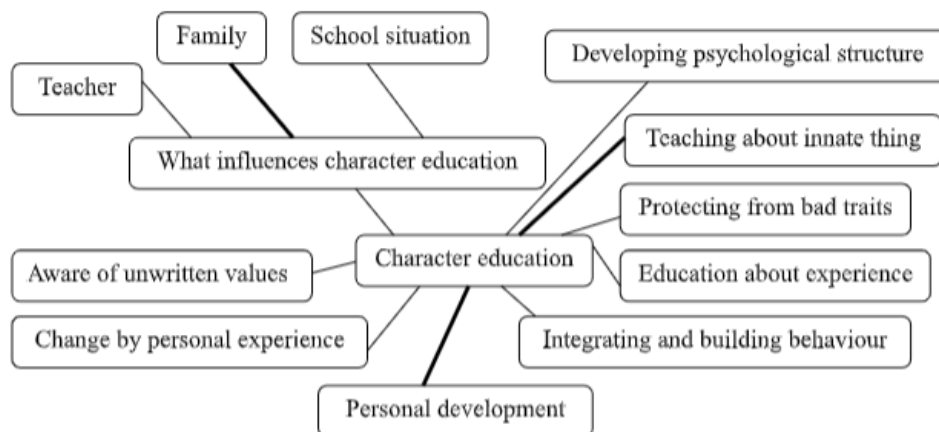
Family

School situation

Teacher

What influences character education

Developing psychological structure

Teaching about innate thing

Protecting from bad traits

Character education

Aware of unwritten values

Education about experience

Change by personal experience

Integrating and building behaviour

Personal development